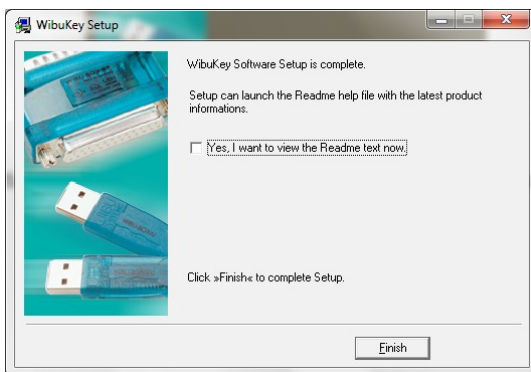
WibuKey Setup

WibuKey Software Setup is complete.

Setup can launch the Readme help file with the latest product informations.

Yes, I want to view the Readme text now.

Click »Finish« to complete Setup.

Finish